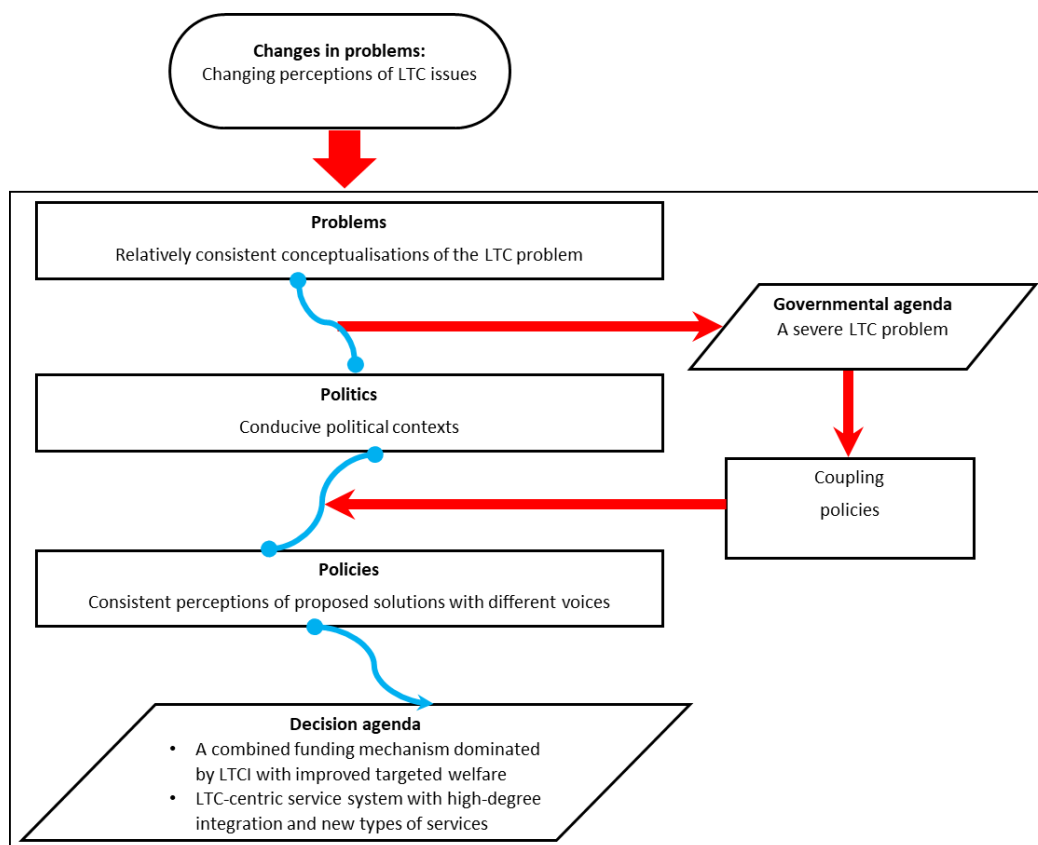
**Changes in problems:**
Changing perceptions of LTC issues

**Problems**
Relatively consistent conceptualisations of the LTC problem

**Governmental agenda**
A severe LTC problem

**Politics**
Conducive political contexts

Coupling policies

**Policies**
Consistent perceptions of proposed solutions with different voices

**Decision agenda**
- A combined funding mechanism dominated by LTCI with improved targeted welfare
- LTC-centric service system with high-degree integration and new types of services